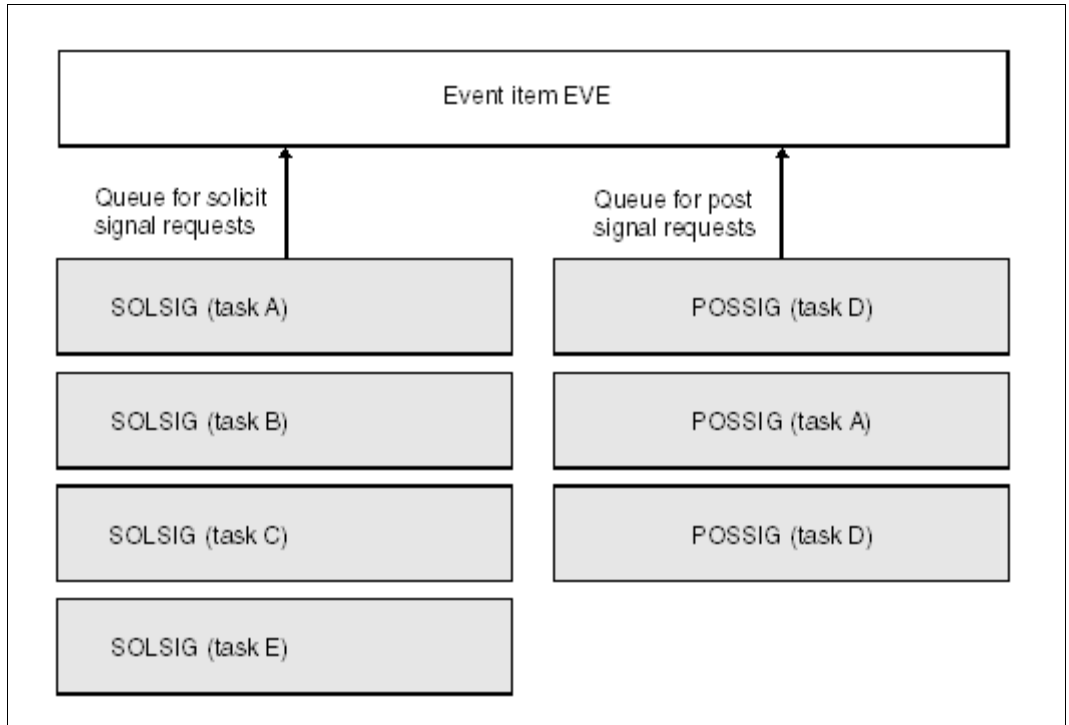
Event item EVE

Queue for solicit signal requests

Queue for post signal requests

SOLSIG (task A)

SOLSIG (task B)

SOLSIG (task C)

SOLSIG (task E)

POSSIG (task D)

POSSIG (task A)

POSSIG (task D)